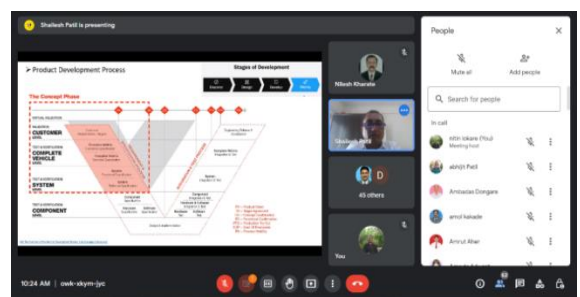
Shailesh Patil is presenting

➤ Product Development Process

Stages of Development

The Concept Phase

CUSTOMER

COMPLETE VEHICLE

SYSTEM

COMPONENT

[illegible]

Nilesh Kharate

Shailesh Patil

45 others

You

People

Mute all

Add people

Search for people

In call

nitin lokare (You)
Meeting host

abhijit Patil

Ambadas Dongare

amol kakade

Amrut Aher

10:24 AM | owk-xkym-jyc